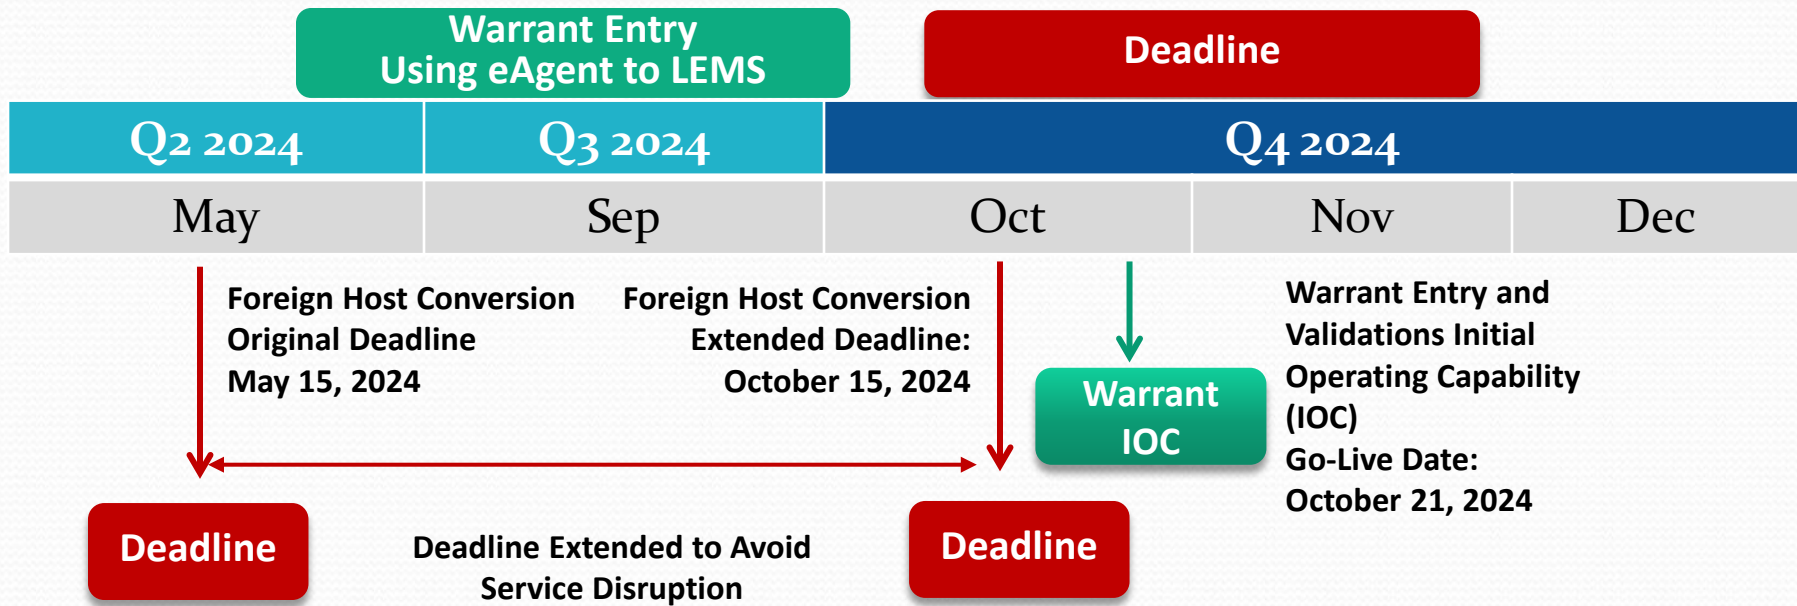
Warrant Entry Using eAgent to LEMS

Deadline

| Q2 2024 | Q3 2024 | Q4 2024 | | |
|---|---|---|---|---|
| May | Sep | Oct | Nov | Dec |

Foreign Host Conversion Original Deadline May 15, 2024

Foreign Host Conversion Extended Deadline: October 15, 2024

Warrant IOC

Warrant Entry and Validations Initial Operating Capability (IOC) Go-Live Date: October 21, 2024

Deadline

Deadline Extended to Avoid Service Disruption

Deadline